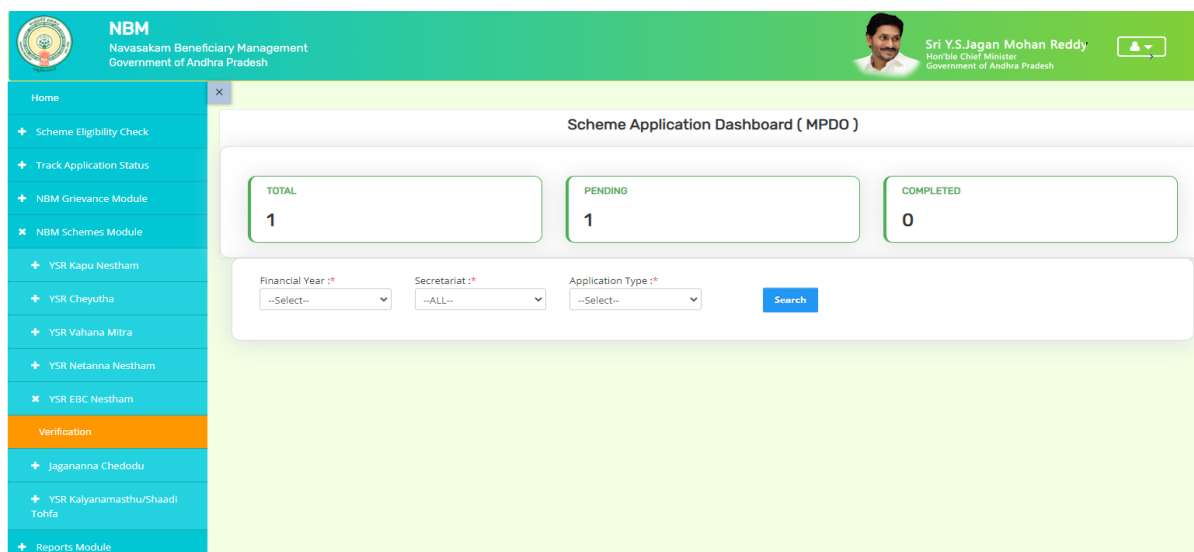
NBM
Navasakam Beneficiary Management
Government of Andhra Pradesh

Sri Y.S.Jagan Mohan Reddy
Hon'ble Chief Minister
Government of Andhra Pradesh

Home
+ Scheme Eligibility Check
+ Track Application Status
+ NBM Grievance Module
✖ NBM Schemes Module
+ YSR Kapu Nestham
+ YSR Cheyutha
+ YSR Vahana Mitra
+ YSR Netanna Nestham
✖ YSR EBC Nestham
Verification
+ Jagananna Chedodu
+ YSR Kalyanamasthu/Shaadi Tohfa
+ Reports Module

×

Scheme Application Dashboard ( MPDO )

TOTAL
1

PENDING
1

COMPLETED
0

Financial Year :*
--Select--

Secretariat :*
--ALL--

Application Type :*
--Select--

Search